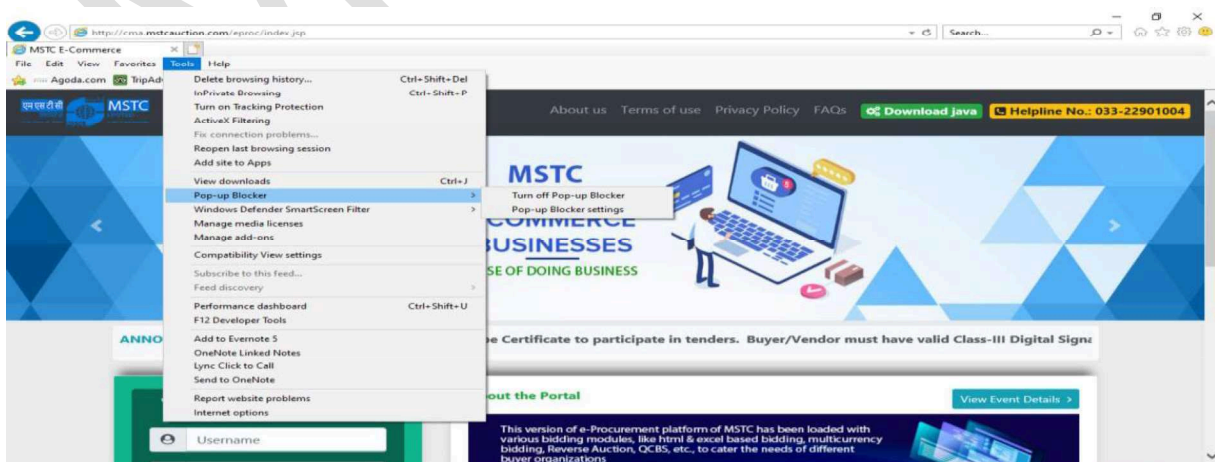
http://cma.mstcauction.com/eproc/index.jsp
Search...
MSTC E-Commerce
File Edit View Favorites Tools Help
Agoda.com TripAdv
एम एस टी सी MSTC
Delete browsing history... Ctrl+Shift+Del
InPrivate Browsing Ctrl+Shift+P
Turn on Tracking Protection
ActiveX Filtering
Fix connection problems...
Reopen last browsing session
Add site to Apps
View downloads Ctrl+J
Pop-up Blocker
Windows Defender SmartScreen Filter
Manage media licenses
Manage add-ons
Compatibility View settings
Subscribe to this feed...
Feed discovery
Performance dashboard Ctrl+Shift+U
F12 Developer Tools
Add to Evernote 5
OneNote Linked Notes
Lync Click to Call
Send to OneNote
Report website problems
Internet options
Turn off Pop-up Blocker
Pop-up Blocker settings
About us Terms of use Privacy Policy FAQs Download java Helpline No.: 033-22901004
MSTC
COMMERCE
BUSINESSES
SE OF DOING BUSINESS
ANNO
e Certificate to participate in tenders. Buyer/Vendor must have valid Class-III Digital Signa
out the Portal
View Event Details >
This version of e-Procurement platform of MSTC has been loaded with various bidding modules, like html & excel based bidding, multicurrency bidding, Reverse Auction, QCBS, etc., to cater the needs of different buyer organizations
Username